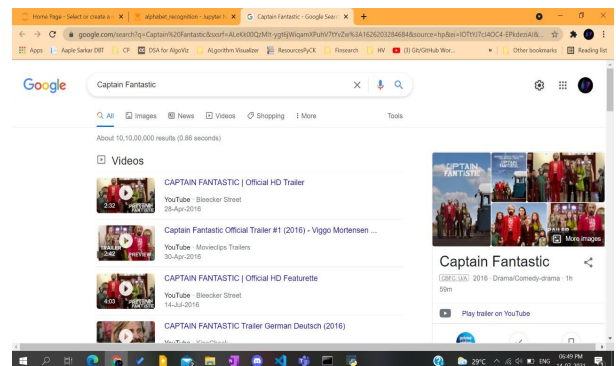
Home Page - Select or create a n | alphabet_recognition - Jupyter N | Captain Fantastic - Google Search | +

google.com/search?q=Captain%20Fantastic&sxsrf=ALeKk00QzMYt-ygt6jWiqamXPuhV7tYvZw%3A1626203284684&source=hp&ei=IDTtYJ7cI4OC4-EPkdezcAI&...

Apps | Aaple Sarkar DBT | CP | DSA for AlgoViz | ALgorithm Visualizer | ResourcesPyCK | Finsearch | HV | (3) Git/GitHub Wor... | Other bookmarks | Reading list

Google

Captain Fantastic

All | Images | News | Videos | Shopping | More | Tools

About 10,10,00,000 results (0.86 seconds)

Videos

2:32 CAPTAIN FANTASTIC | Official HD Trailer
YouTube · Bleecker Street
28-Apr-2016

TRAILER 2:42 PREVIEW Captain Fantastic Official Trailer #1 (2016) - Viggo Mortensen ...
YouTube · Movieclips Trailers
30-Apr-2016

4:03 CAPTAIN FANTASTIC | Official HD Featurette
YouTube · Bleecker Street
14-Jul-2016

CAPTAIN FANTASTIC Trailer German Deutsch (2016)
YouTube · KinoCheck

CAPTAIN FANTASTIC

More images

Captain Fantastic

CBFC: U/A 2016 · Drama/Comedy-drama · 1h 59m

Play trailer on YouTube

29°C ENG 06:49 PM 14-07-2021